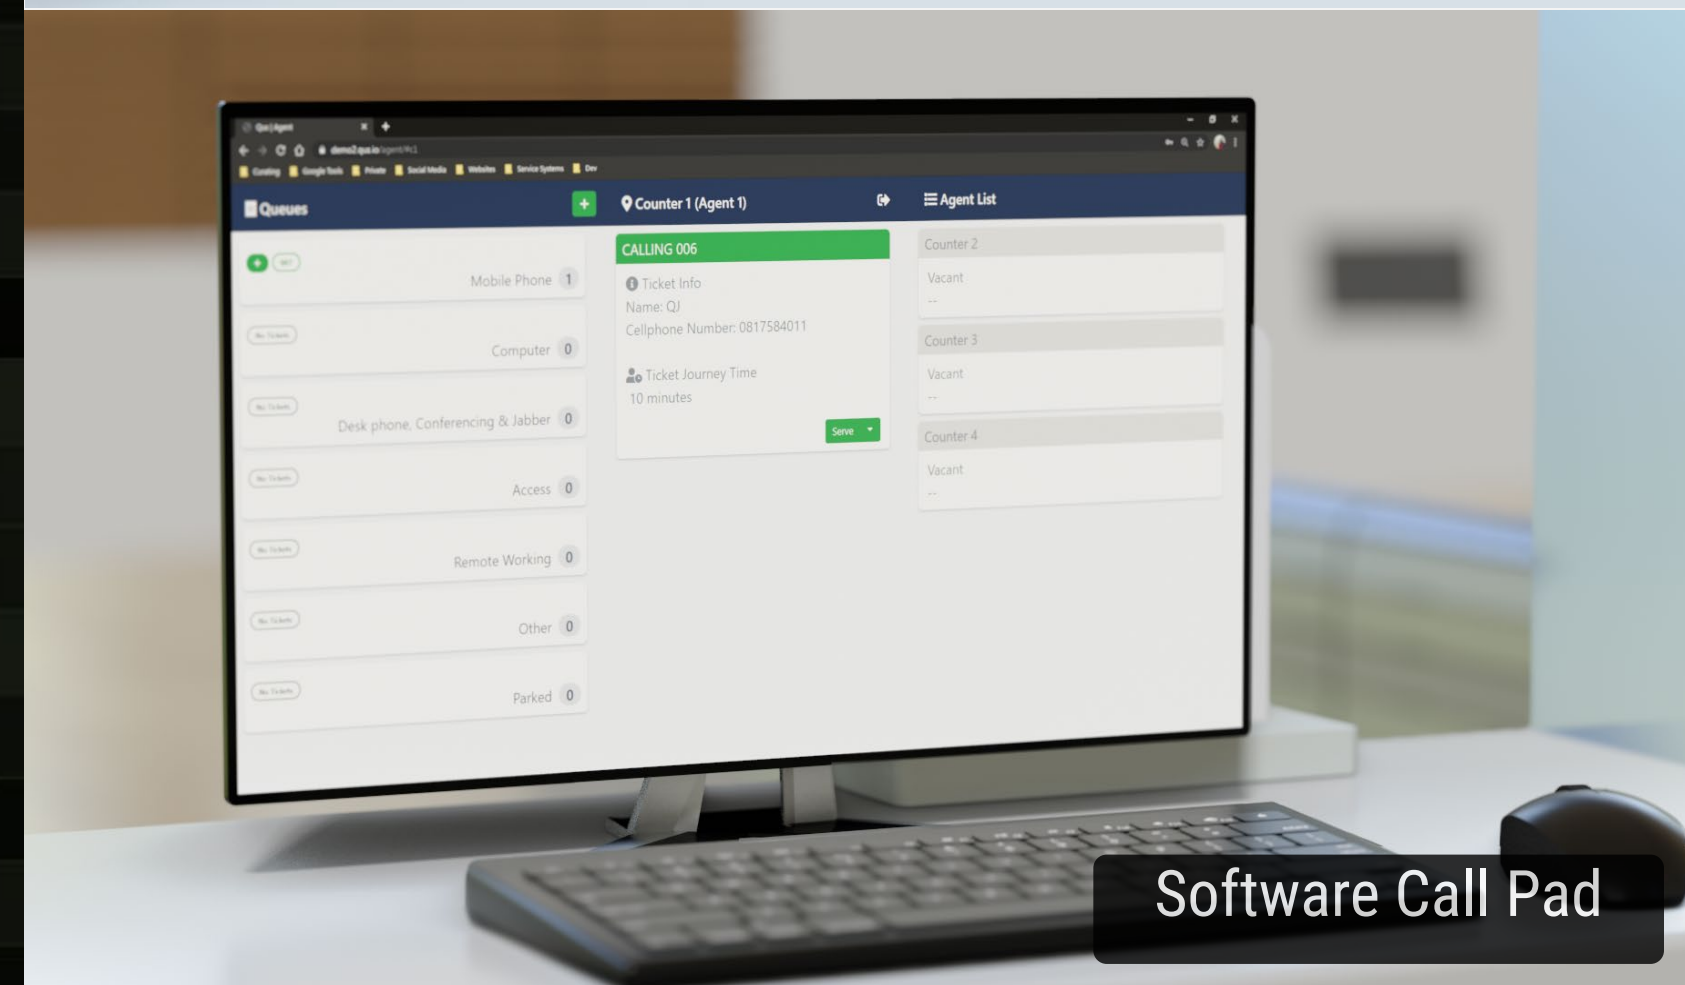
Queues

Mobile Phone 1

Computer 0

Desk phone, Conferencing & Jabber 0

Access 0

Remote Working 0

Other 0

Parked 0

Counter 1 (Agent 1)

CALLING 006

Ticket Info
Name: QJ
Cellphone Number: 0817584011

Ticket Journey Time
10 minutes

Serve

Agent List

Counter 2
Vacant
--

Counter 3
Vacant
--

Counter 4
Vacant
--

Software Call Pad